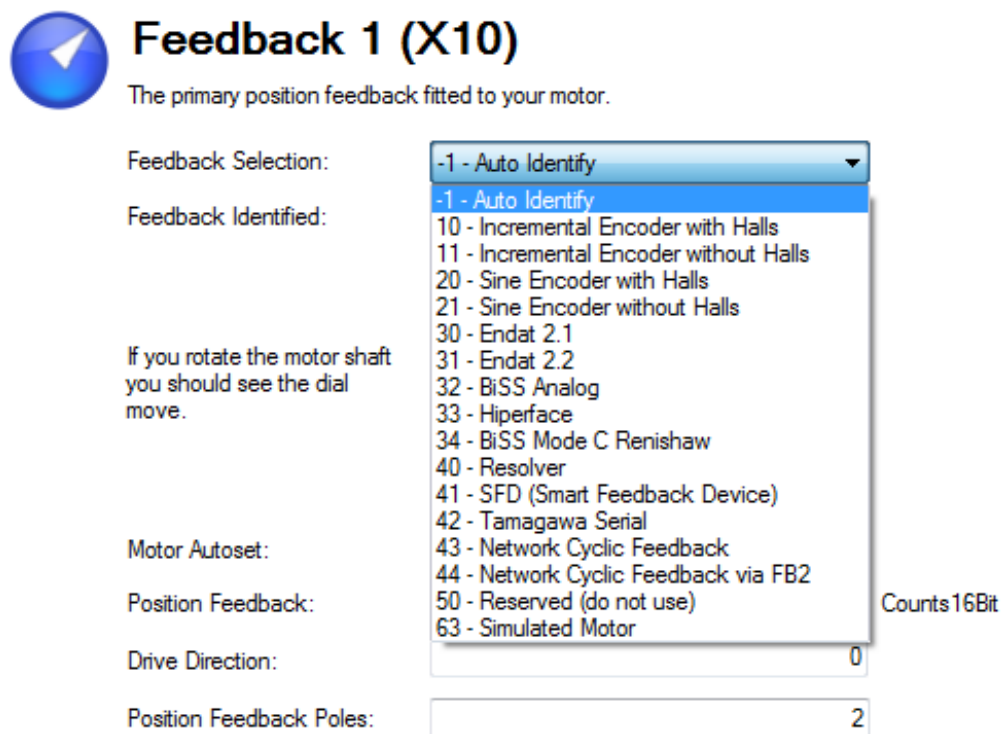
Feedback 1 (X10)

The primary position feedback fitted to your motor.

Feedback Selection:

-1 - Auto Identify

-1 - Auto Identify
10 - Incremental Encoder with Halls
11 - Incremental Encoder without Halls
20 - Sine Encoder with Halls
21 - Sine Encoder without Halls
30 - Endat 2.1
31 - Endat 2.2
32 - BiSS Analog
33 - Hiperface
34 - BiSS Mode C Renishaw
40 - Resolver
41 - SFD (Smart Feedback Device)
42 - Tamagawa Serial
43 - Network Cyclic Feedback
44 - Network Cyclic Feedback via FB2
50 - Reserved (do not use)
63 - Simulated Motor

Feedback Identified:

If you rotate the motor shaft you should see the dial move.

Motor Autoset:

Position Feedback:

Counts16Bit

Drive Direction:

0

Position Feedback Poles:

2